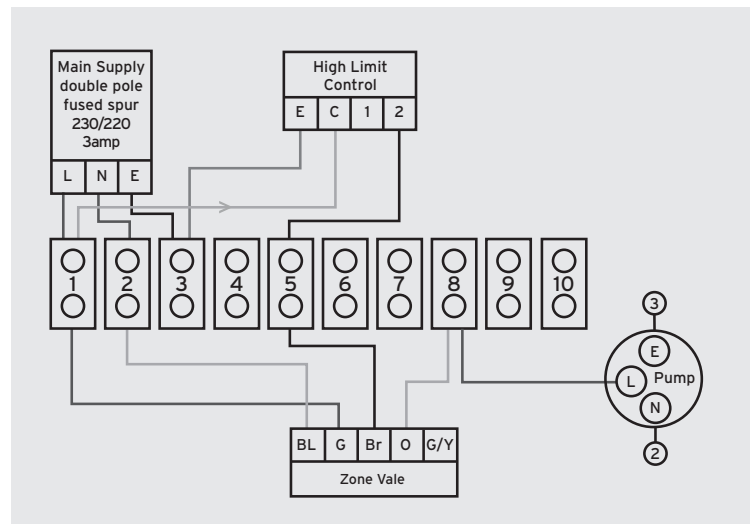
Main Supply double pole fused spur 230/220 3amp

| L | N | E |
|---|---|---|

High Limit Control

| E | C | 1 | 2 |
|---|---|---|---|

1 2 3 4 5 6 7 8 9 10

3

E

L Pump

N

2

| BL | G | Br | O | G/Y |
|---|---|---|---|---|

Zone Vale